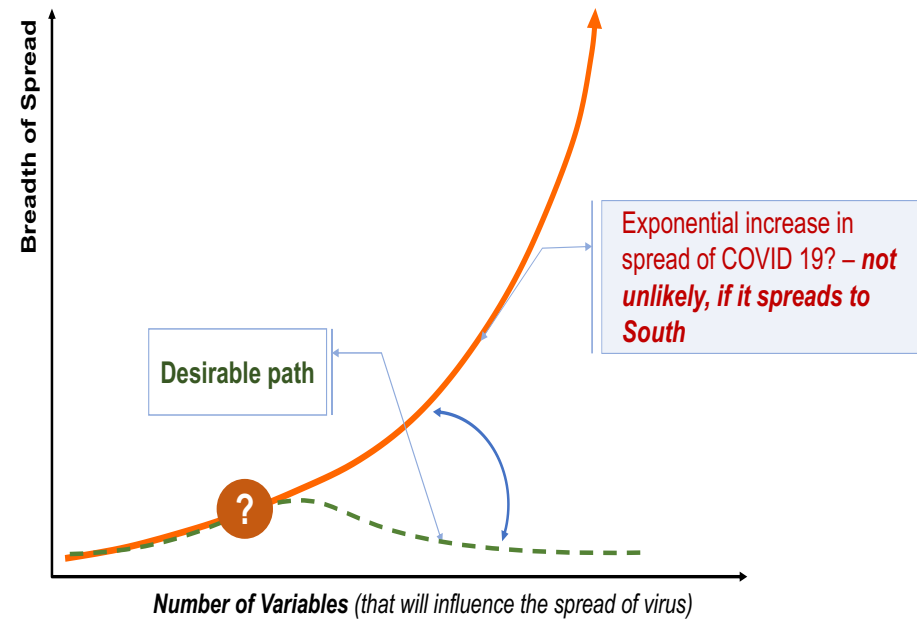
Breadth of Spread

Exponential increase in spread of COVID 19? – ***not unlikely, if it spreads to South***

**Desirable path**

?

***Number of Variables*** *(that will influence the spread of virus)*